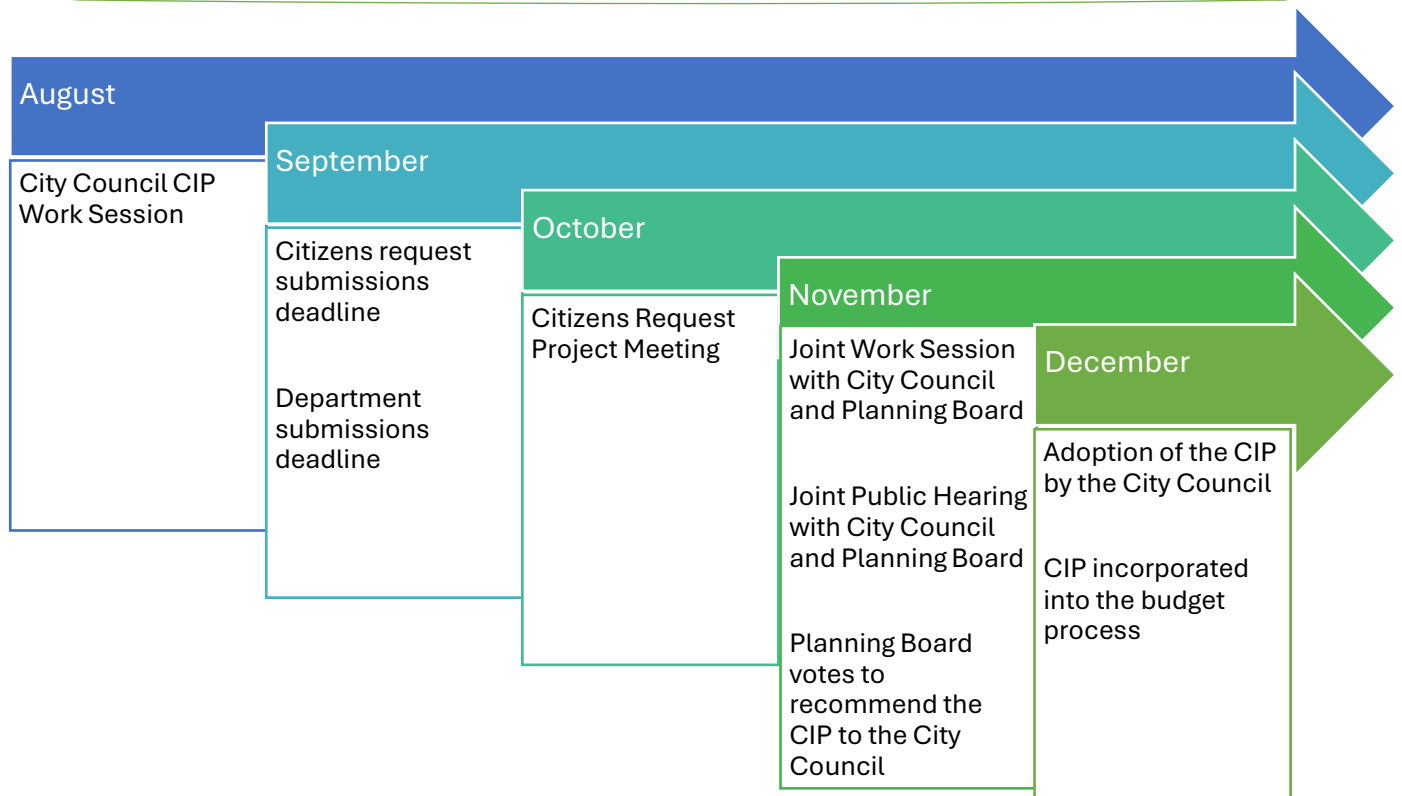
August

City Council CIP Work Session

September

Citizens request submissions deadline

Department submissions deadline

October

Citizens Request Project Meeting

November

Joint Work Session with City Council and Planning Board

Joint Public Hearing with City Council and Planning Board

Planning Board votes to recommend the CIP to the City Council

December

Adoption of the CIP by the City Council

CIP incorporated into the budget process